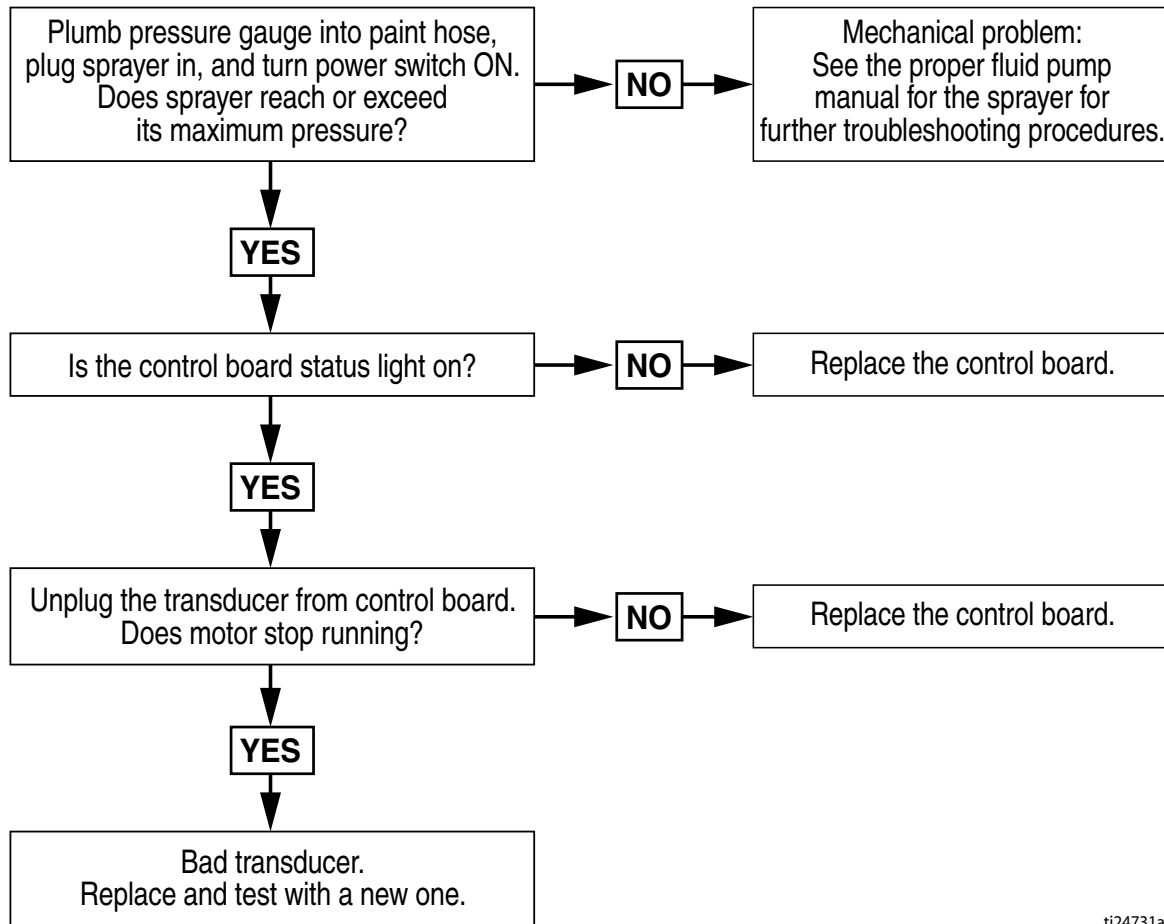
Plumb pressure gauge into paint hose, plug sprayer in, and turn power switch ON. Does sprayer reach or exceed its maximum pressure?

NO

Mechanical problem: See the proper fluid pump manual for the sprayer for further troubleshooting procedures.

YES

Is the control board status light on?

NO

Replace the control board.

YES

Unplug the transducer from control board. Does motor stop running?

NO

Replace the control board.

YES

Bad transducer. Replace and test with a new one.

ti24731a